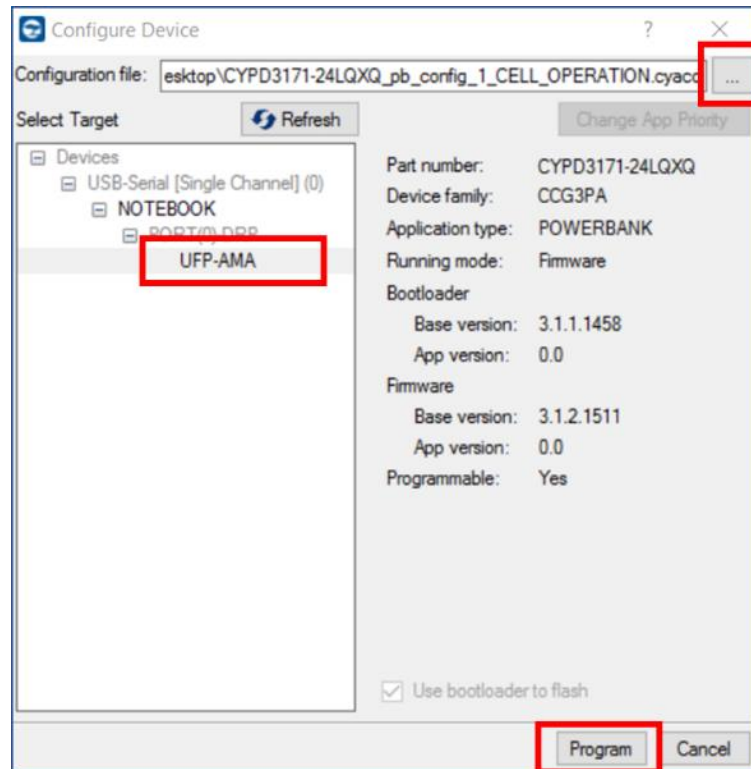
Configure Device ? ×

Configuration file: esktop\CYPD3171-24LQXQ_pb_config_1_CELL_OPERATION.cyacd ...

Select Target Refresh Change App Priority

Devices
USB-Serial [Single Channel] (0)
NOTEBOOK
PORT(0) DRP
UFP-AMA

| | |
|---|---|
| Part number: | CYPD3171-24LQXQ |
| Device family: | CCG3PA |
| Application type: | POWERBANK |
| Running mode: | Firmware |
| Bootloader | |
| Base version: | 3.1.1.1458 |
| App version: | 0.0 |
| Firmware | |
| Base version: | 3.1.2.1511 |
| App version: | 0.0 |
| Programmable: | Yes |

Use bootloader to flash

Program Cancel